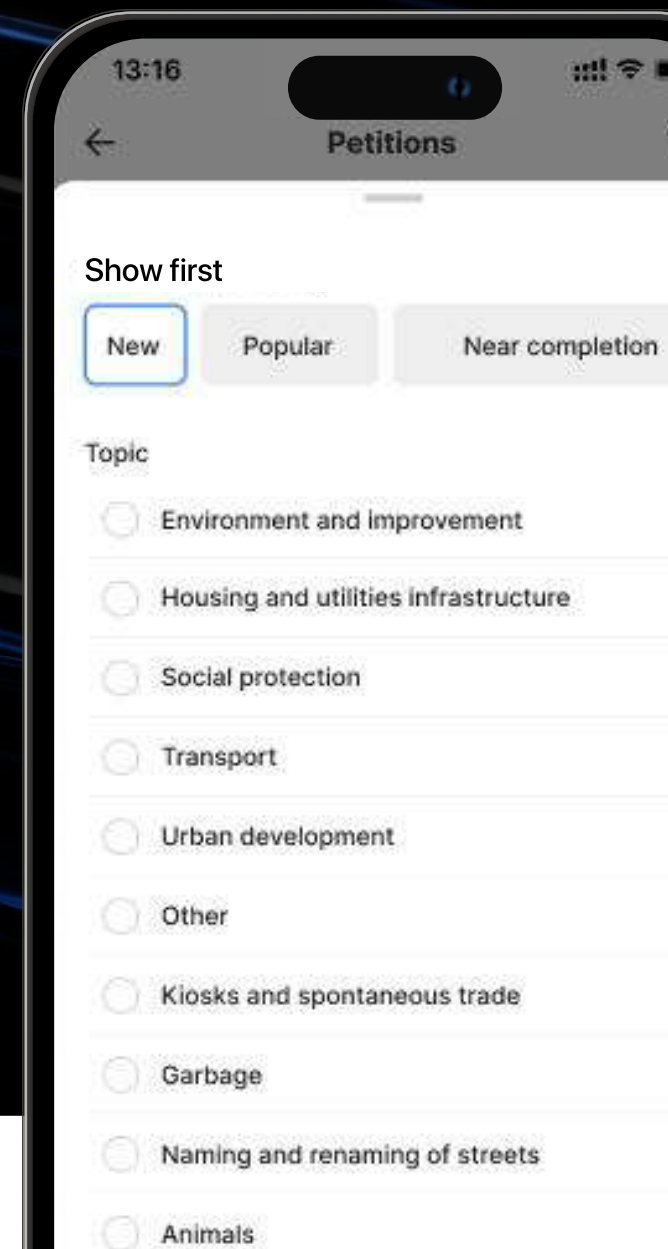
13:16

Petitions

Show first

New

Popular

Near completion

Topic

Environment and improvement

Housing and utilities infrastructure

Social protection

Transport

Urban development

Other

Kiosks and spontaneous trade

Garbage

Naming and renaming of streets

Animals